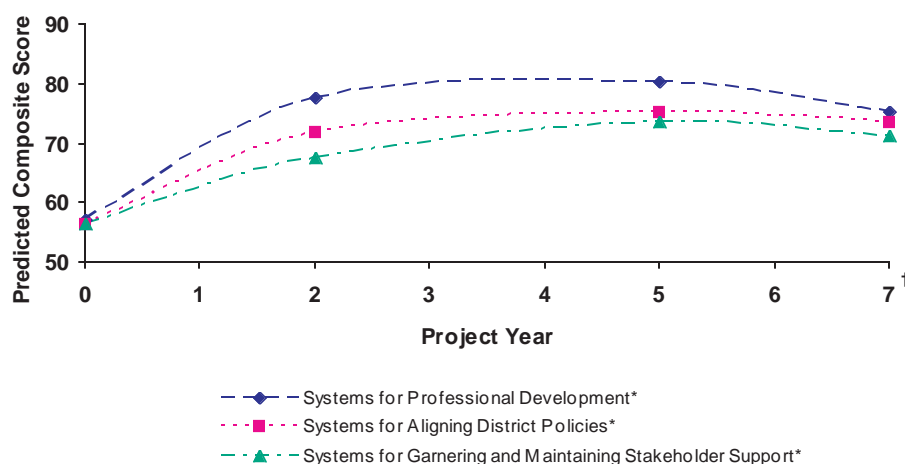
Predicted Composite Score

90
80
70
60
50

0 1 2 3 4 5 6 7

Project Year

Systems for Professional Development*
Systems for Aligning District Policies*
Systems for Garnering and Maintaining Stakeholder Support*